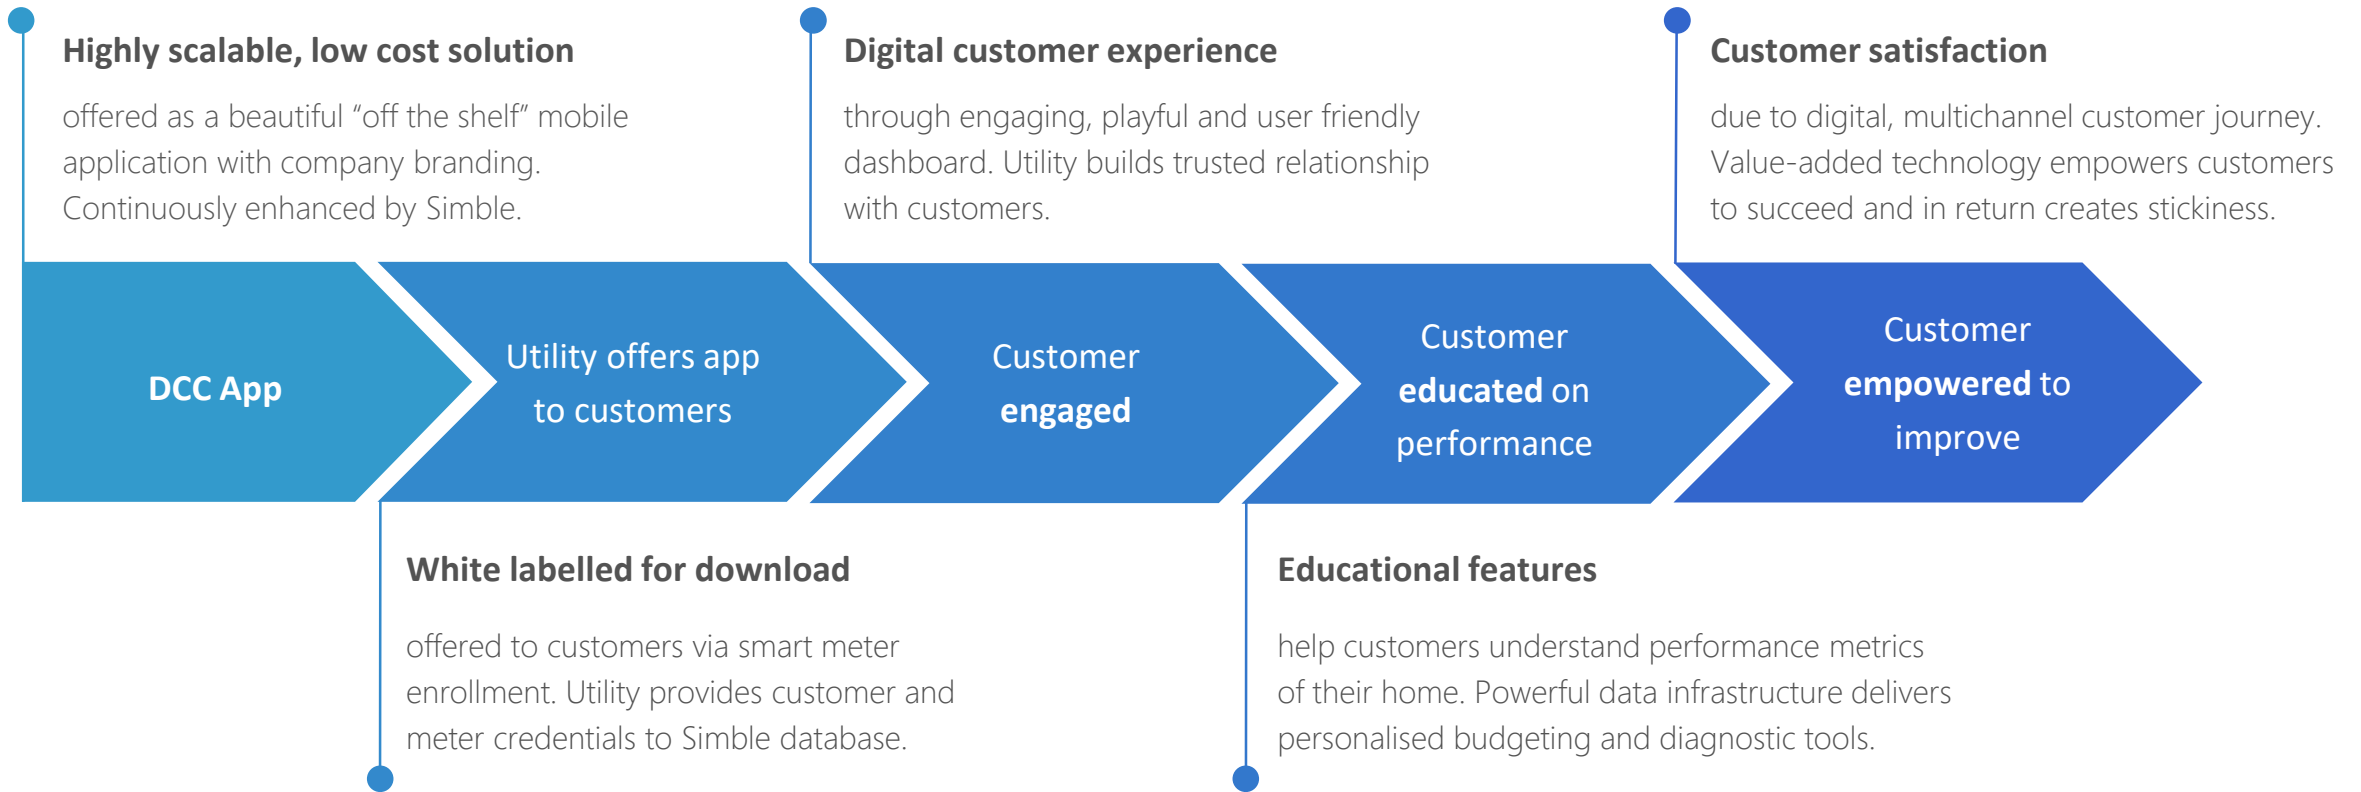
Highly scalable, low cost solution

offered as a beautiful “off the shelf” mobile application with company branding. Continuously enhanced by Simble.

Digital customer experience

through engaging, playful and user friendly dashboard. Utility builds trusted relationship with customers.

Customer satisfaction

due to digital, multichannel customer journey. Value-added technology empowers customers to succeed and in return creates stickiness.

DCC App

Utility offers app to customers

Customer engaged

Customer educated on performance

Customer empowered to improve

White labelled for download

offered to customers via smart meter enrollment. Utility provides customer and meter credentials to Simble database.

Educational features

help customers understand performance metrics of their home. Powerful data infrastructure delivers personalised budgeting and diagnostic tools.